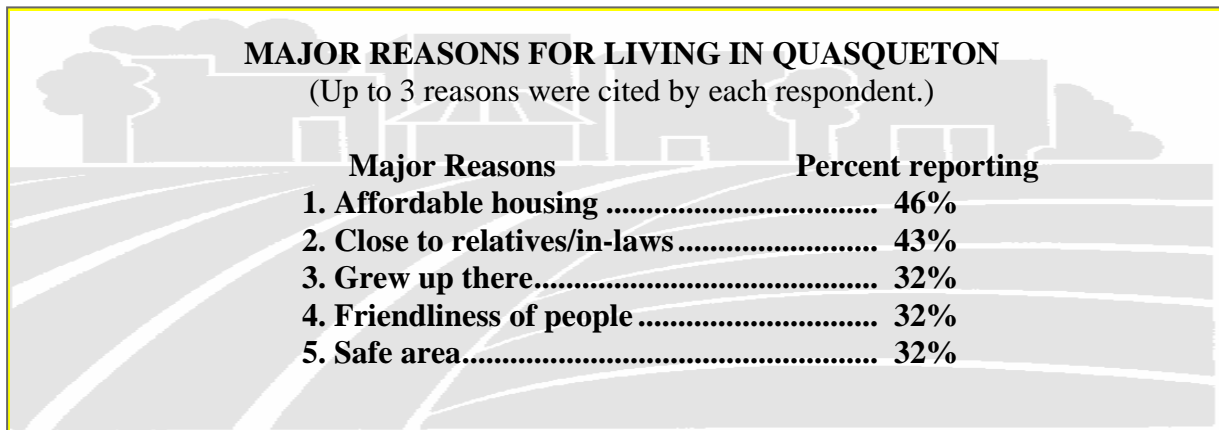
MAJOR REASONS FOR LIVING IN QUASQUETON
(Up to 3 reasons were cited by each respondent.)

Major Reasons Percent reporting
1. Affordable housing ................................ 46%
2. Close to relatives/in-laws........................ 43%
3. Grew up there.......................................... 32%
4. Friendliness of people ............................. 32%
5. Safe area................................................... 32%